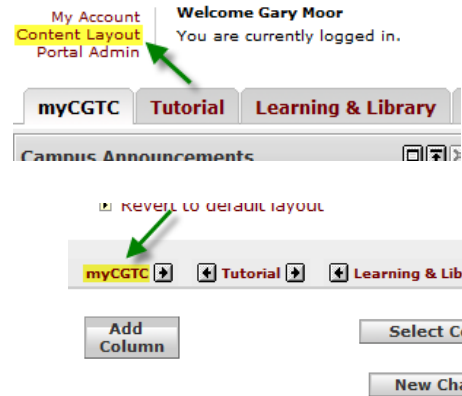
My Account
Content Layout
Portal Admin

Welcome Gary Moor
You are currently logged in.

myCGTC
Tutorial
Learning & Library

Campus Announcements

Revert to default layout

myCGTC
Tutorial
Learning & Lib

Add Column

Select C

New Ch